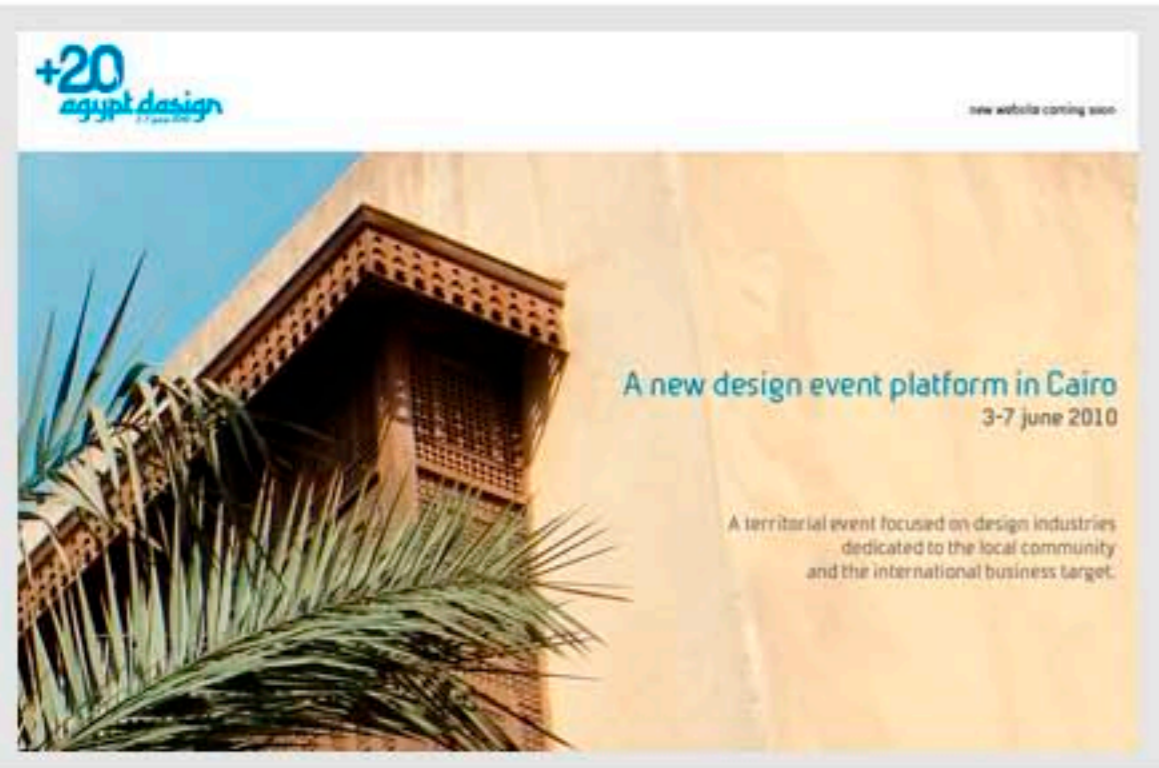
+20
egypt design
3-7 june 2010

new website coming soon

A new design event platform in Cairo
3-7 june 2010

A territorial event focused on design industries dedicated to the local community and the international business target.